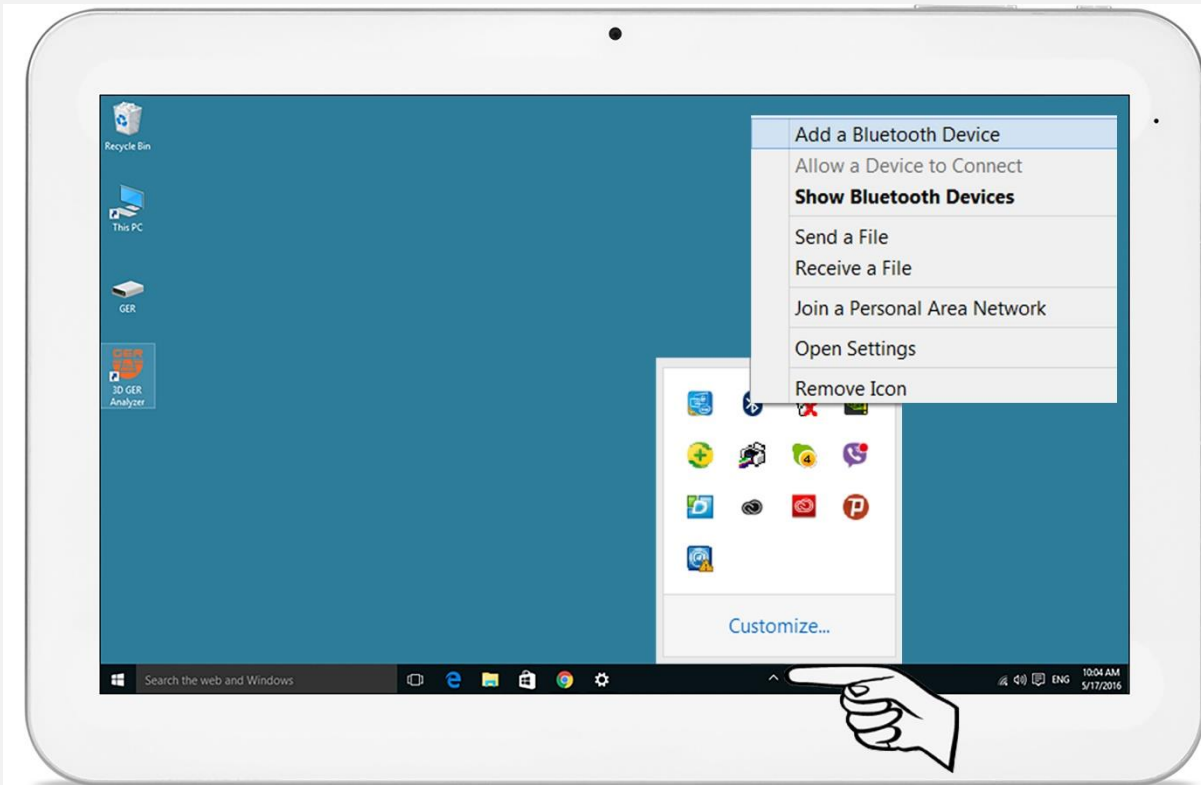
Recycle Bin

This PC

GER

3D GER Analyzer

Add a Bluetooth Device
Allow a Device to Connect
Show Bluetooth Devices

Send a File
Receive a File

Join a Personal Area Network

Open Settings

Remove Icon

Customize...

Search the web and Windows

ENG 10:04 AM 5/17/2016